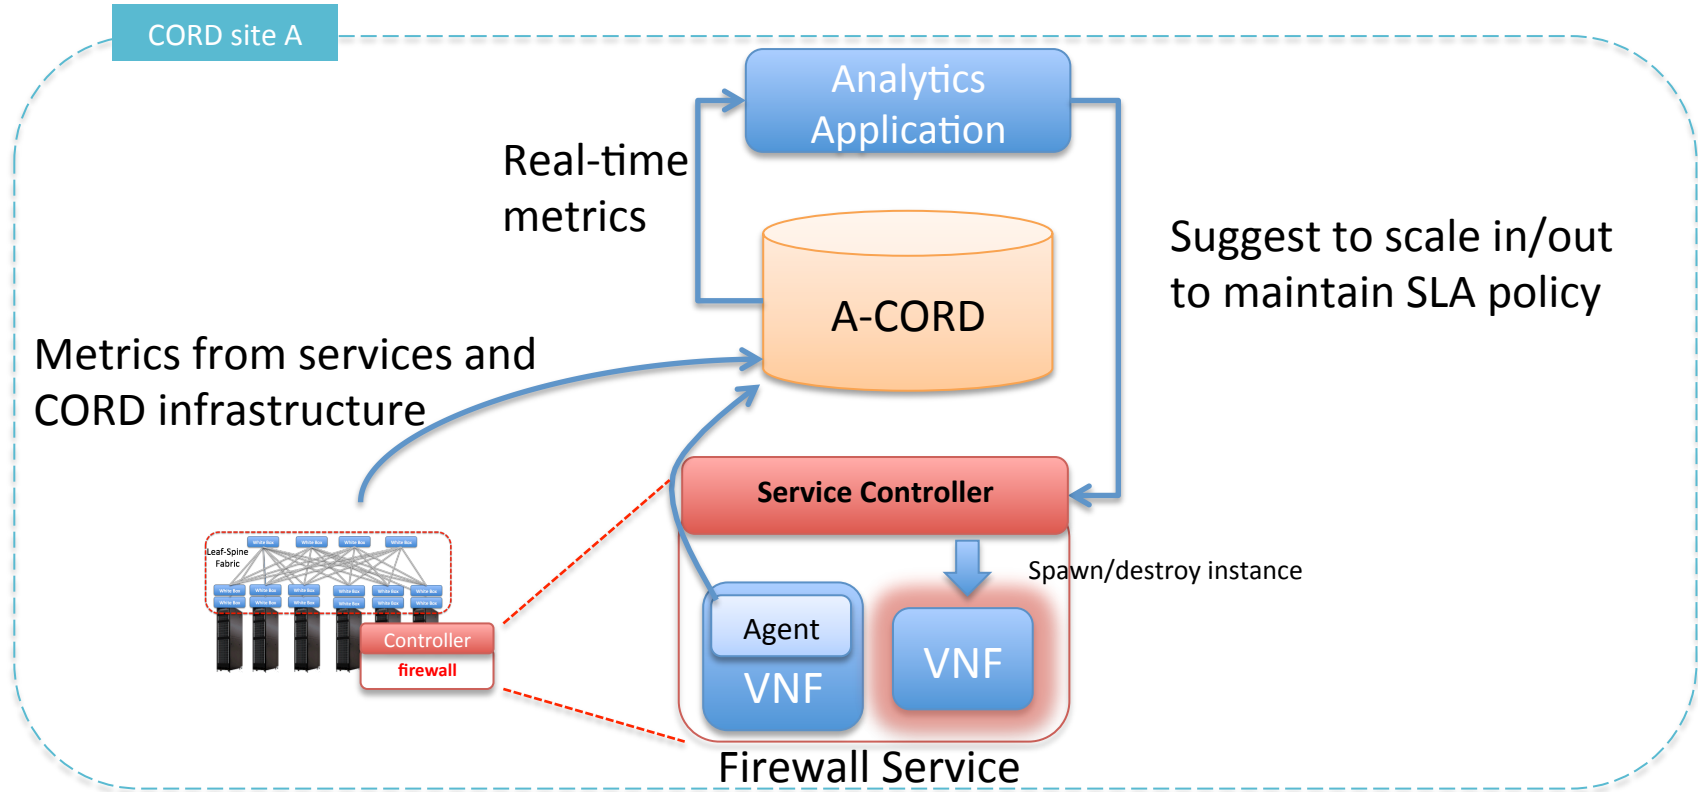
CORD site A

Analytics Application

Real-time metrics

A-CORD

Suggest to scale in/out to maintain SLA policy

Metrics from services and CORD infrastructure

Leaf-Spine Fabric

White Box

White Box

White Box

White Box

White Box

White Box

White Box

White Box

White Box

White Box

White Box

White Box

White Box

White Box

White Box

White Box

Controller

firewall

Service Controller

Spawn/destroy instance

Agent

VNF

VNF

Firewall Service